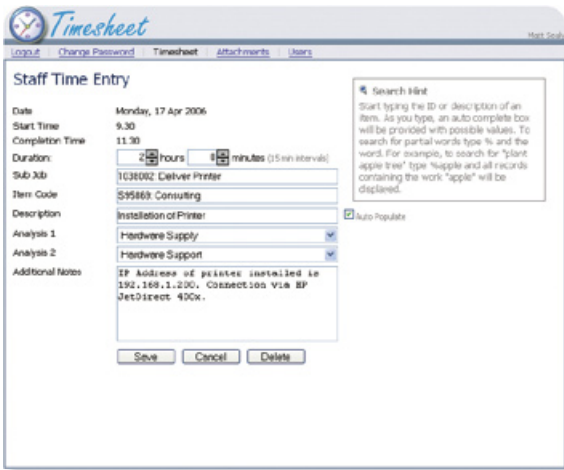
Timesheet

Matt Soul

Logout | Change Password | Timesheet | Attachments | Users

Staff Time Entry

Date Monday, 17 Apr 2006
Start Time 9.30
Completion Time 11.30
Duration: 2 hours 0 minutes (15 min intervals)
Sub Job 1038002: Deliver Printer
Item Code S95869: Consulting
Description Installation of Printer
Analysis 1 Hardware Supply
Analysis 2 Hardware Support
Additional Notes IP Address of printer installed is 192.168.1.200. Connection via HP JetDirect 400x.

Save Cancel Delete

Search Hint
Start typing the ID or description of an item. As you type, an auto complete box will be provided with possible values. To search for partial words type % and the word. For example, to search for "plant apple tree" type %apple and all records containing the work "apple" will be displayed.

Auto Populate